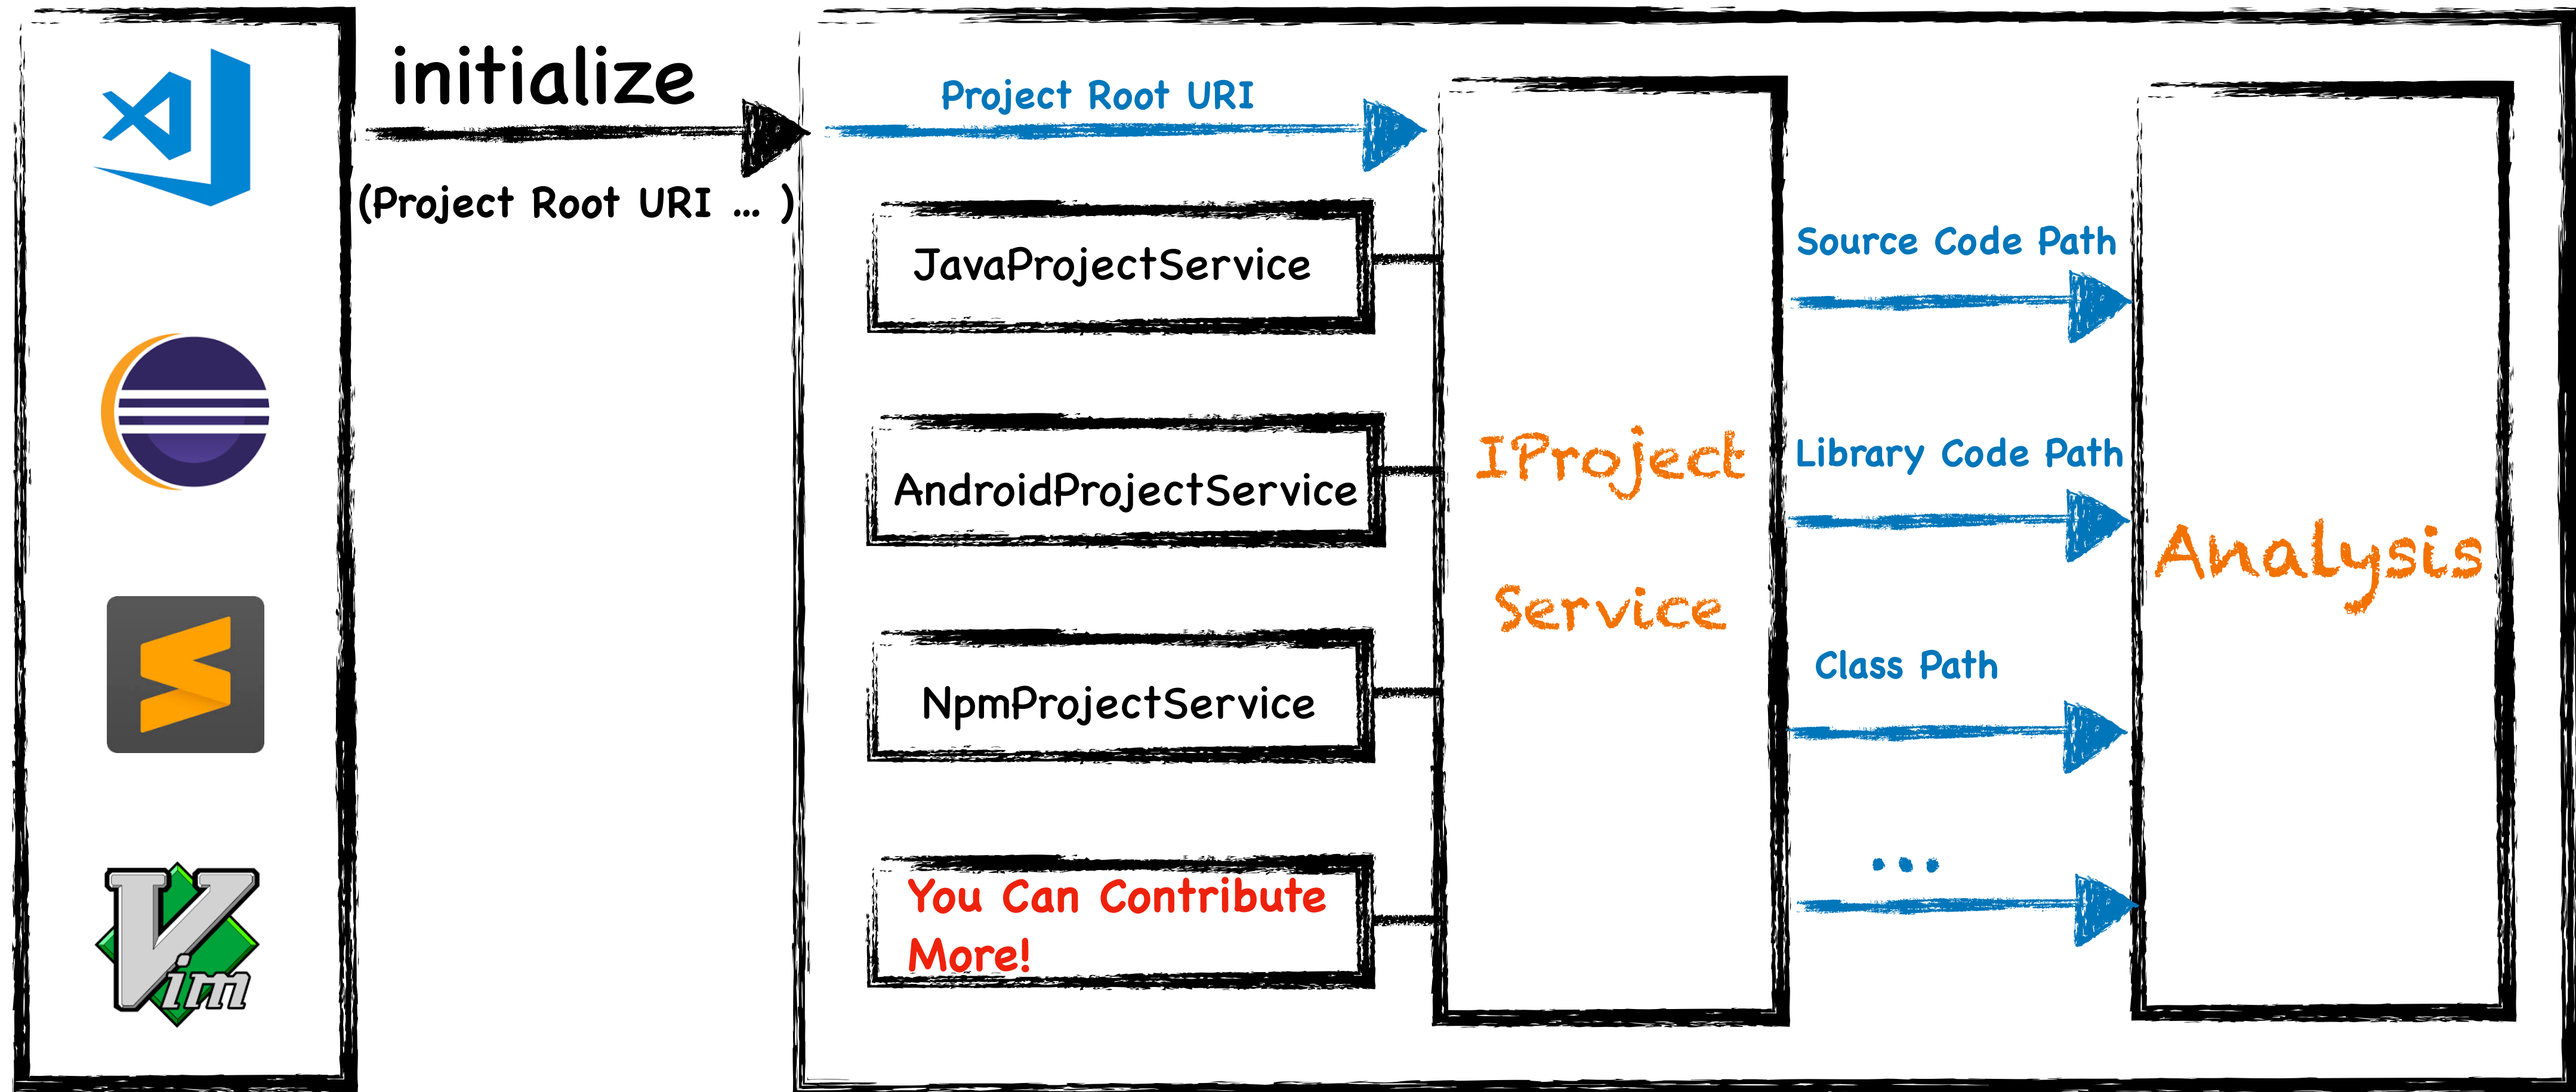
initialize

(Project Root URI ... )

Project Root URI

JavaProjectService

AndroidProjectService

NpmProjectService

You Can Contribute More!

IProject Service

Source Code Path

Library Code Path

Class Path

...

Analysis

im